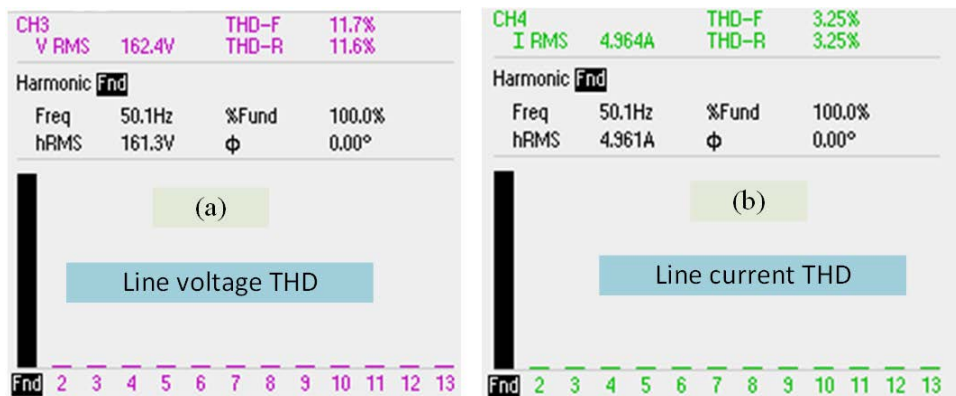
CH3 THD-F 11.7%
V RMS 162.4V THD-R 11.6%

Harmonic Fnd

| Freq | 50.1Hz | %Fund | 100.0% |
|---|---|---|---|
| hRMS | 161.3V | ϕ | 0.00° |

(a)

Line voltage THD

Fnd 2 3 4 5 6 7 8 9 10 11 12 13

CH4 THD-F 3.25%
I RMS 4.964A THD-R 3.25%

Harmonic Fnd

| Freq | 50.1Hz | %Fund | 100.0% |
|---|---|---|---|
| hRMS | 4.961A | ϕ | 0.00° |

(b)

Line current THD

Fnd 2 3 4 5 6 7 8 9 10 11 12 13